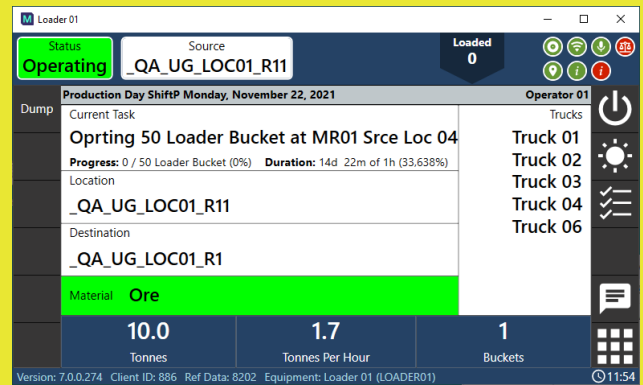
Loader 01

Status
Operating

Source
_QA_UG_LOC01_R11

Loaded
0

Dump

Production Day ShiftP Monday, November 22, 2021

Operator 01

Current Task
Oprting 50 Loader Bucket at MR01 Srce Loc 04

Progress: 0 / 50 Loader Bucket (0%) Duration: 14d 22m of 1h (33,638%)

Location
_QA_UG_LOC01_R11

Destination
_QA_UG_LOC01_R1

Material Ore

Trucks
Truck 01
Truck 02
Truck 03
Truck 04
Truck 06

10.0
Tonnes

1.7
Tonnes Per Hour

1
Buckets

Version: 7.0.0.274 Client ID: 886 Ref Data: 8202 Equipment: Loader 01 (LOADER01)

11:54